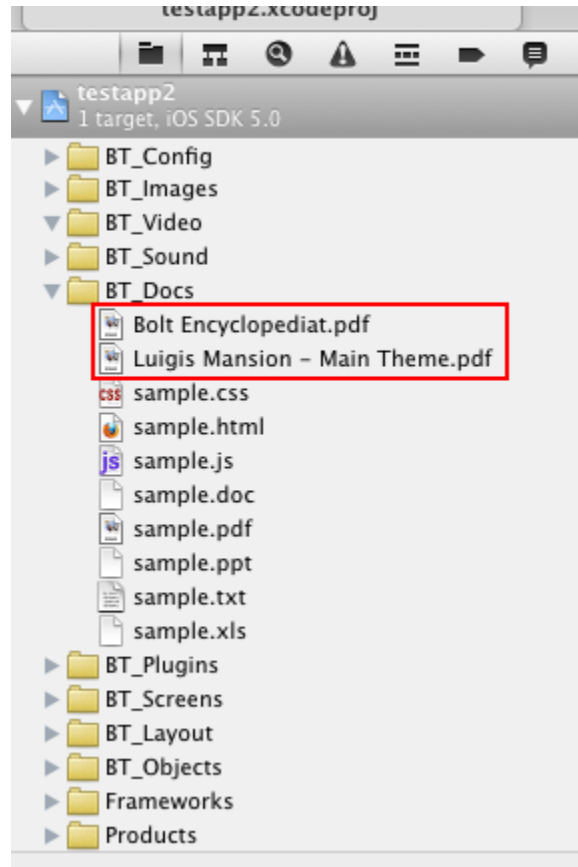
testapp2.xcodeproj

testapp2
1 target, iOS SDK 5.0

BT_Config
BT_Images
BT_Video
BT_Sound
BT_Docs
Bolt Encyclopediat.pdf
Luigis Mansion - Main Theme.pdf
css sample.css
sample.html
js sample.js
sample.doc
sample.pdf
sample.ppt
sample.txt
sample.xls
BT_Plugins
BT_Screens
BT_Layout
BT_Objects
Frameworks
Products